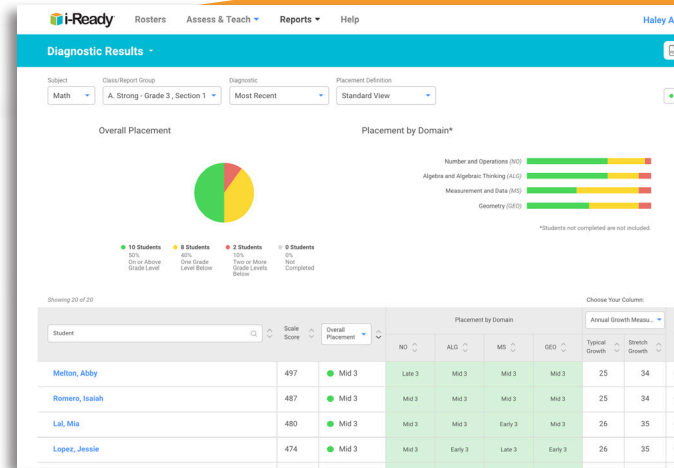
i-Ready Rosters Assess & Teach Reports Help Haley A

Diagnostic Results

Subject
Math

Class/Report Group
A. Strong - Grade 3 , Section 1

Diagnostic
Most Recent

Placement Definition
Standard View

Overall Placement

Placement by Domain*

10 Students
50%
On or Above Grade Level

8 Students
40%
One Grade Level Below

2 Students
10%
Two or More Grade Levels Below

0 Students
0%
Not Completed

Number and Operations (NO)
Algebra and Algebraic Thinking (ALG)
Measurement and Data (MS)
Geometry (GEO)

*Students not completed are not included.

Showing 20 of 20

Choose Your Column:
Annual Growth Measu...

| Student | Scale Score | Overall Placement | NO | ALG | MS | GEO | Typical Growth | Stretch Growth |
|---|---|---|---|---|---|---|---|---|
| Melton, Abby | 497 | Mid 3 | Late 3 | Mid 3 | Mid 3 | Mid 3 | 25 | 34 |
| Romero, Isaiah | 487 | Mid 3 | Mid 3 | Mid 3 | Mid 3 | Mid 3 | 25 | 34 |
| Lal, Mia | 480 | Mid 3 | Mid 3 | Mid 3 | Early 3 | Mid 3 | 26 | 35 |
| Lopez, Jessie | 474 | Mid 3 | Mid 3 | Early 3 | Late 3 | Early 3 | 26 | 35 |